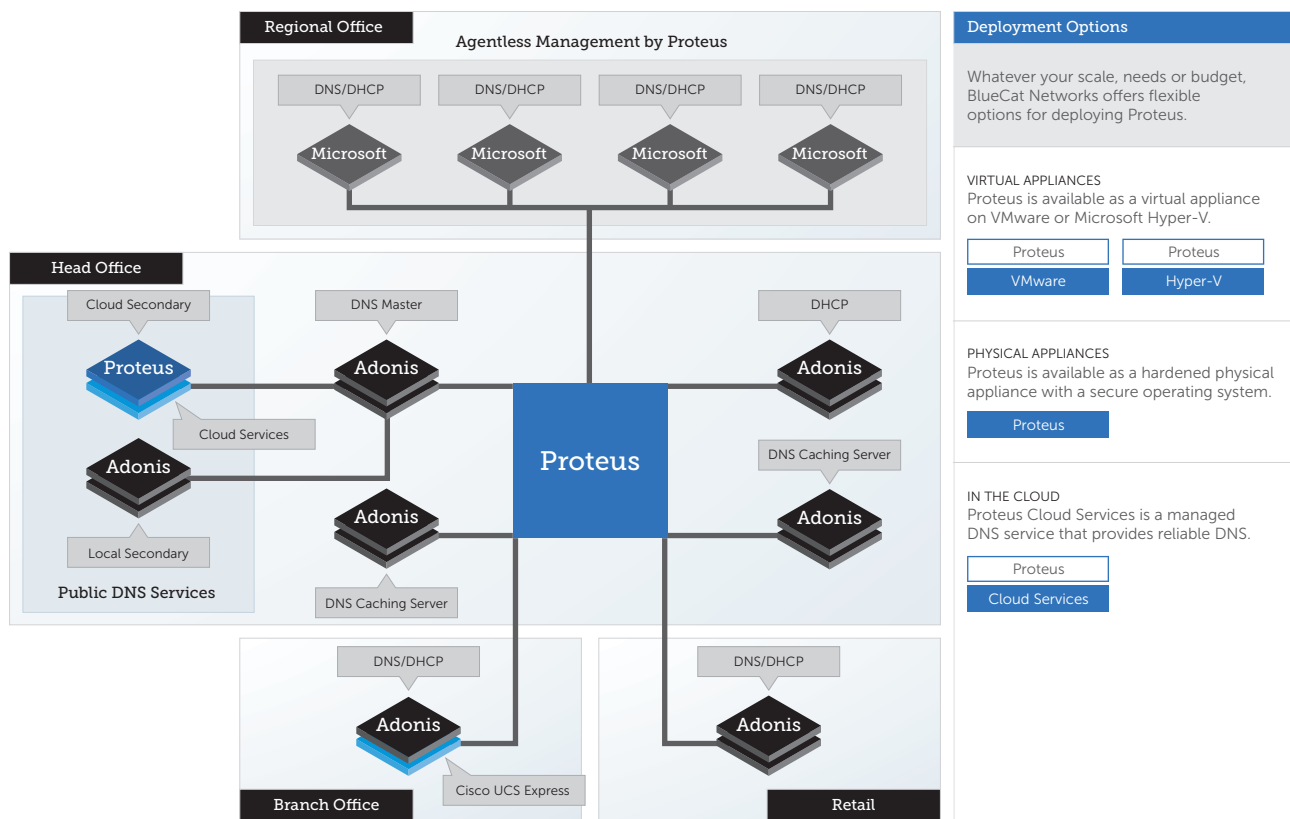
Regional Office

Agentless Management by Proteus

DNS/DHCP
Microsoft

DNS/DHCP
Microsoft

DNS/DHCP
Microsoft

DNS/DHCP
Microsoft

Head Office

Cloud Secondary
Proteus
Cloud Services

Adonis
Local Secondary

Public DNS Services

DNS Master
Adonis

Adonis
DNS Caching Server

Proteus

DHCP
Adonis

DNS Caching Server
Adonis

DNS/DHCP
Adonis
Cisco UCS Express

Branch Office

DNS/DHCP
Adonis

Retail

Deployment Options

Whatever your scale, needs or budget, BlueCat Networks offers flexible options for deploying Proteus.

VIRTUAL APPLIANCES
Proteus is available as a virtual appliance on VMware or Microsoft Hyper-V.

Proteus
VMware

Proteus
Hyper-V

PHYSICAL APPLIANCES
Proteus is available as a hardened physical appliance with a secure operating system.

Proteus

IN THE CLOUD
Proteus Cloud Services is a managed DNS service that provides reliable DNS.

Proteus
Cloud Services